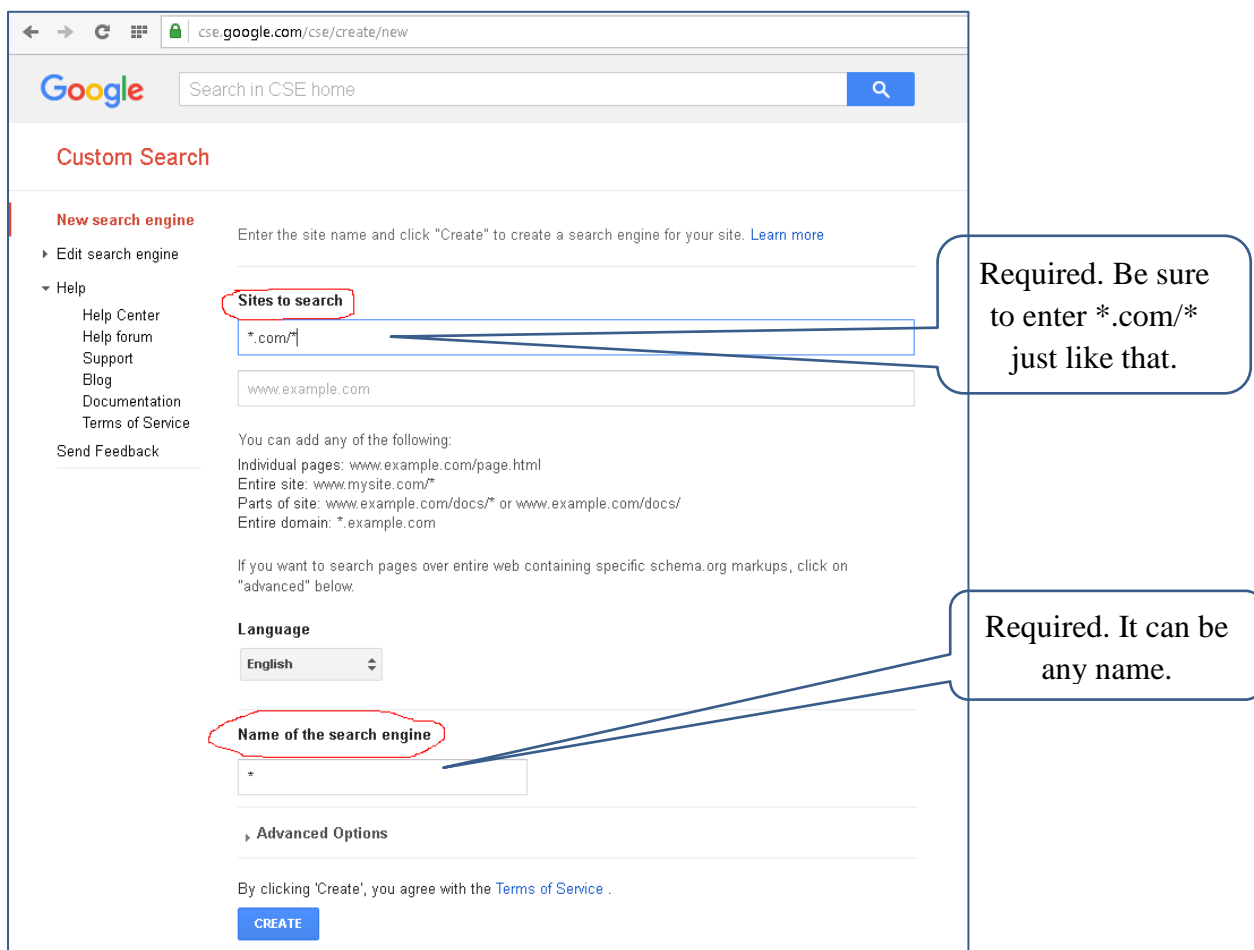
cse.google.com/cse/create/new

Google

Search in CSE home

Custom Search

New search engine

Edit search engine

Help

Help Center

Help forum

Support

Blog

Documentation

Terms of Service

Send Feedback

Enter the site name and click "Create" to create a search engine for your site. Learn more

Sites to search

*.com/*

www.example.com

You can add any of the following:
Individual pages: www.example.com/page.html
Entire site: www.mysite.com/*
Parts of site: www.example.com/docs/* or www.example.com/docs/
Entire domain: *.example.com

If you want to search pages over entire web containing specific schema.org markups, click on "advanced" below.

Language

English

Name of the search engine

*

Advanced Options

By clicking 'Create', you agree with the Terms of Service .

CREATE

Required. Be sure to enter *.com/* just like that.

Required. It can be any name.